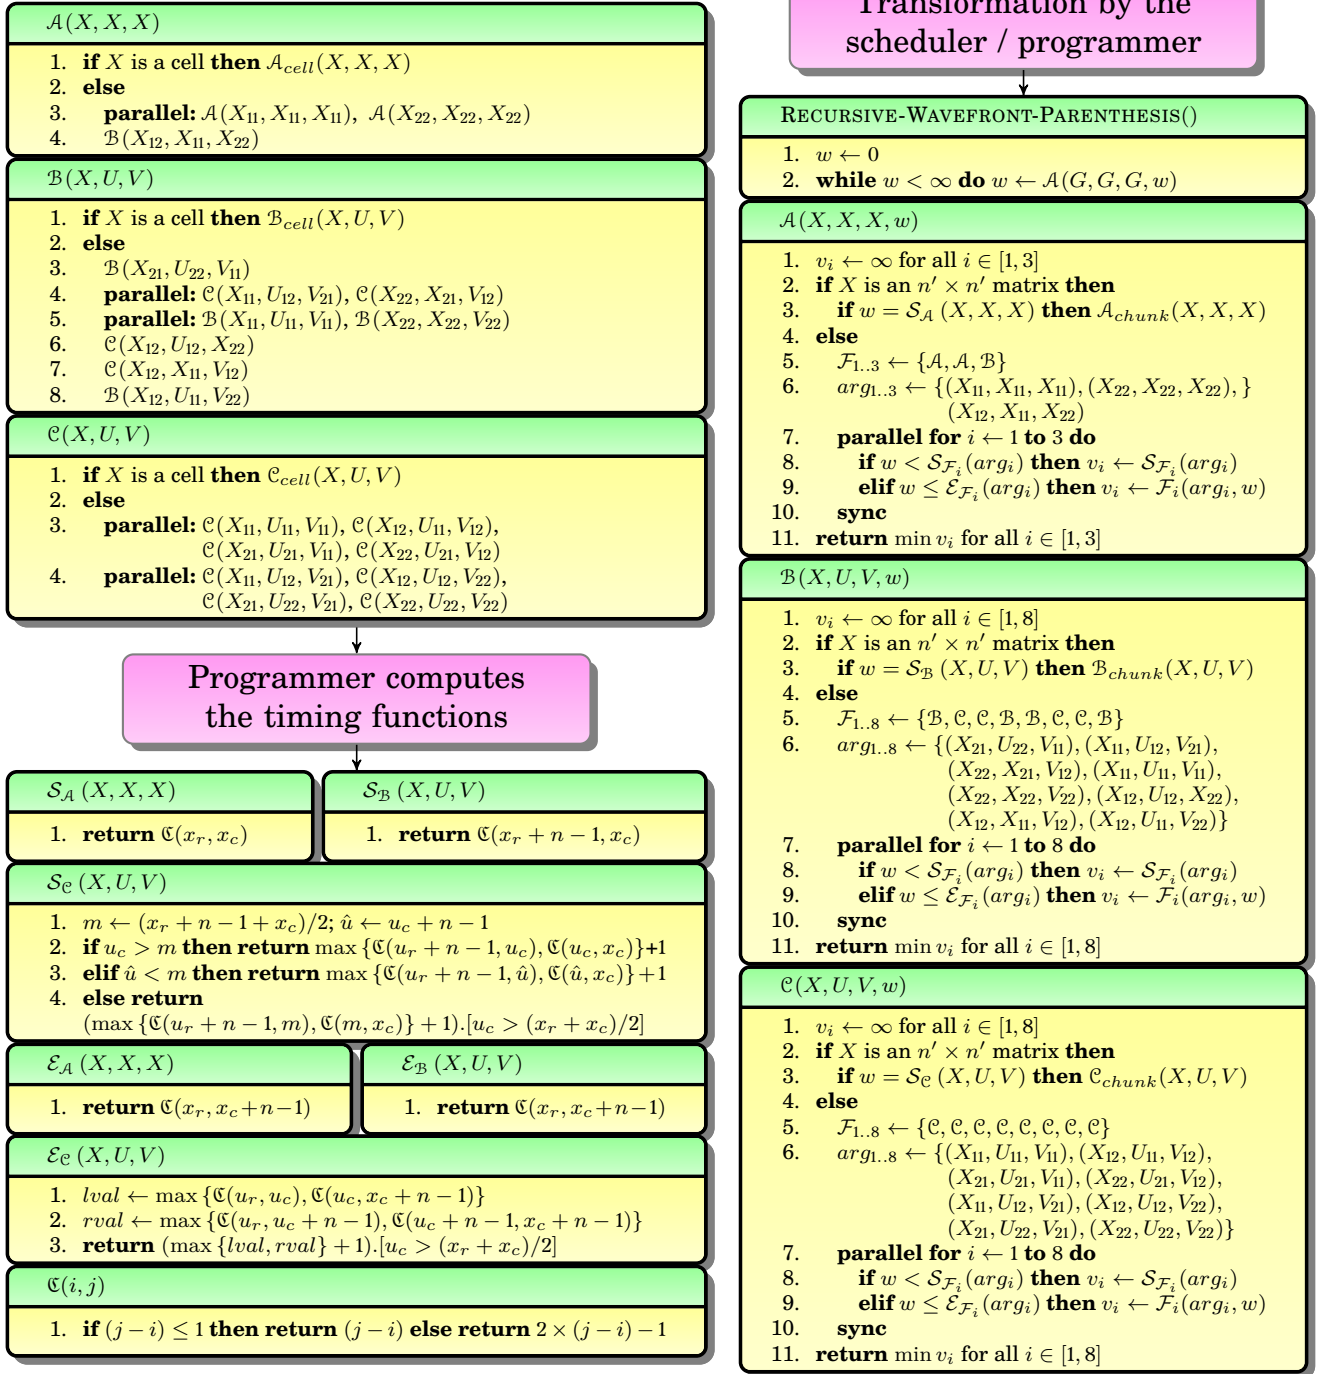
$\mathcal{A}(X,X,X)$

1. **if** $X$ is a cell **then** $\mathcal{A}_{cell}(X,X,X)$
2. **else**
3. **parallel:** $\mathcal{A}(X_{11},X_{11},X_{11})$, $\mathcal{A}(X_{22},X_{22},X_{22})$
4. $\mathcal{B}(X_{12},X_{11},X_{22})$

$\mathcal{B}(X,U,V)$

1. **if** $X$ is a cell **then** $\mathcal{B}_{cell}(X,U,V)$
2. **else**
3. $\mathcal{B}(X_{21},U_{22},V_{11})$
4. **parallel:** $\mathcal{C}(X_{11},U_{12},V_{21})$, $\mathcal{C}(X_{22},X_{21},V_{12})$
5. **parallel:** $\mathcal{B}(X_{11},U_{11},V_{11})$, $\mathcal{B}(X_{22},X_{22},V_{22})$
6. $\mathcal{C}(X_{12},U_{12},X_{22})$
7. $\mathcal{C}(X_{12},X_{11},V_{12})$
8. $\mathcal{B}(X_{12},U_{11},V_{22})$

$\mathcal{C}(X,U,V)$

1. **if** $X$ is a cell **then** $\mathcal{C}_{cell}(X,U,V)$
2. **else**
3. **parallel:** $\mathcal{C}(X_{11},U_{11},V_{11})$, $\mathcal{C}(X_{12},U_{11},V_{12})$, $\mathcal{C}(X_{21},U_{21},V_{11})$, $\mathcal{C}(X_{22},U_{21},V_{12})$
4. **parallel:** $\mathcal{C}(X_{11},U_{12},V_{21})$, $\mathcal{C}(X_{12},U_{12},V_{22})$, $\mathcal{C}(X_{21},U_{22},V_{21})$, $\mathcal{C}(X_{22},U_{22},V_{22})$

Programmer computes the timing functions

$\mathcal{S}_{\mathcal{A}}(X,X,X)$

1. **return** $\mathfrak{C}(x_r,x_c)$

$\mathcal{S}_{\mathcal{B}}(X,U,V)$

1. **return** $\mathfrak{C}(x_r+n-1,x_c)$

$\mathcal{S}_{\mathcal{C}}(X,U,V)$

1. $m \leftarrow (x_r+n-1+x_c)/2$; $\hat{u} \leftarrow u_c+n-1$
2. **if** $u_c > m$ **then return** $\max\{\mathfrak{C}(u_r+n-1,u_c),\mathfrak{C}(u_c,x_c)\}+1$
3. **elif** $\hat{u} < m$ **then return** $\max\{\mathfrak{C}(u_r+n-1,\hat{u}),\mathfrak{C}(\hat{u},x_c)\}+1$
4. **else return** $(\max\{\mathfrak{C}(u_r+n-1,m),\mathfrak{C}(m,x_c)\}+1).[u_c>(x_r+x_c)/2]$

$\mathcal{E}_{\mathcal{A}}(X,X,X)$

1. **return** $\mathfrak{C}(x_r,x_c+n-1)$

$\mathcal{E}_{\mathcal{B}}(X,U,V)$

1. **return** $\mathfrak{C}(x_r,x_c+n-1)$

$\mathcal{E}_{\mathcal{C}}(X,U,V)$

1. $lval \leftarrow \max\{\mathfrak{C}(u_r,u_c),\mathfrak{C}(u_c,x_c+n-1)\}$
2. $rval \leftarrow \max\{\mathfrak{C}(u_r,u_c+n-1),\mathfrak{C}(u_c+n-1,x_c+n-1)\}$
3. **return** $(\max\{lval,rval\}+1).[u_c>(x_r+x_c)/2]$

$\mathfrak{C}(i,j)$

1. **if** $(j-i)\le 1$ **then return** $(j-i)$ **else return** $2\times(j-i)-1$

Transformation by the scheduler / programmer

RECURSIVE-WAVEFRONT-PARENTHESIS()

1. $w \leftarrow 0$
2. **while** $w<\infty$ **do** $w \leftarrow \mathcal{A}(G,G,G,w)$

$\mathcal{A}(X,X,X,w)$

1. $v_i \leftarrow \infty$ for all $i\in[1,3]$
2. **if** $X$ is an $n'\times n'$ matrix **then**
3. **if** $w=\mathcal{S}_{\mathcal{A}}(X,X,X)$ **then** $\mathcal{A}_{chunk}(X,X,X)$
4. **else**
5. $\mathcal{F}_{1..3} \leftarrow \{\mathcal{A},\mathcal{A},\mathcal{B}\}$
6. $arg_{1..3} \leftarrow \{(X_{11},X_{11},X_{11}),(X_{22},X_{22},X_{22}),\}$ $(X_{12},X_{11},X_{22})$
7. **parallel for** $i\leftarrow 1$ **to** 3 **do**
8. **if** $w<\mathcal{S}_{\mathcal{F}_i}(arg_i)$ **then** $v_i\leftarrow\mathcal{S}_{\mathcal{F}_i}(arg_i)$
9. **elif** $w\le\mathcal{E}_{\mathcal{F}_i}(arg_i)$ **then** $v_i\leftarrow\mathcal{F}_i(arg_i,w)$
10. **sync**
11. **return** $\min v_i$ for all $i\in[1,3]$

$\mathcal{B}(X,U,V,w)$

1. $v_i \leftarrow \infty$ for all $i\in[1,8]$
2. **if** $X$ is an $n'\times n'$ matrix **then**
3. **if** $w=\mathcal{S}_{\mathcal{B}}(X,U,V)$ **then** $\mathcal{B}_{chunk}(X,U,V)$
4. **else**
5. $\mathcal{F}_{1..8} \leftarrow \{\mathcal{B},\mathcal{C},\mathcal{C},\mathcal{B},\mathcal{B},\mathcal{C},\mathcal{C},\mathcal{B}\}$
6. $arg_{1..8} \leftarrow \{(X_{21},U_{22},V_{11}),(X_{11},U_{12},V_{21}),$ $(X_{22},X_{21},V_{12}),(X_{11},U_{11},V_{11}),$ $(X_{22},X_{22},V_{22}),(X_{12},U_{12},X_{22}),$ $(X_{12},X_{11},V_{12}),(X_{12},U_{11},V_{22})\}$
7. **parallel for** $i\leftarrow 1$ **to** 8 **do**
8. **if** $w<\mathcal{S}_{\mathcal{F}_i}(arg_i)$ **then** $v_i\leftarrow\mathcal{S}_{\mathcal{F}_i}(arg_i)$
9. **elif** $w\le\mathcal{E}_{\mathcal{F}_i}(arg_i)$ **then** $v_i\leftarrow\mathcal{F}_i(arg_i,w)$
10. **sync**
11. **return** $\min v_i$ for all $i\in[1,8]$

$\mathcal{C}(X,U,V,w)$

1. $v_i \leftarrow \infty$ for all $i\in[1,8]$
2. **if** $X$ is an $n'\times n'$ matrix **then**
3. **if** $w=\mathcal{S}_{\mathcal{C}}(X,U,V)$ **then** $\mathcal{C}_{chunk}(X,U,V)$
4. **else**
5. $\mathcal{F}_{1..8} \leftarrow \{\mathcal{C},\mathcal{C},\mathcal{C},\mathcal{C},\mathcal{C},\mathcal{C},\mathcal{C},\mathcal{C}\}$
6. $arg_{1..8} \leftarrow \{(X_{11},U_{11},V_{11}),(X_{12},U_{11},V_{12}),$ $(X_{21},U_{21},V_{11}),(X_{22},U_{21},V_{12}),$ $(X_{11},U_{12},V_{21}),(X_{12},U_{12},V_{22}),$ $(X_{21},U_{22},V_{21}),(X_{22},U_{22},V_{22})\}$
7. **parallel for** $i\leftarrow 1$ **to** 8 **do**
8. **if** $w<\mathcal{S}_{\mathcal{F}_i}(arg_i)$ **then** $v_i\leftarrow\mathcal{S}_{\mathcal{F}_i}(arg_i)$
9. **elif** $w\le\mathcal{E}_{\mathcal{F}_i}(arg_i)$ **then** $v_i\leftarrow\mathcal{F}_i(arg_i,w)$
10. **sync**
11. **return** $\min v_i$ for all $i\in[1,8]$